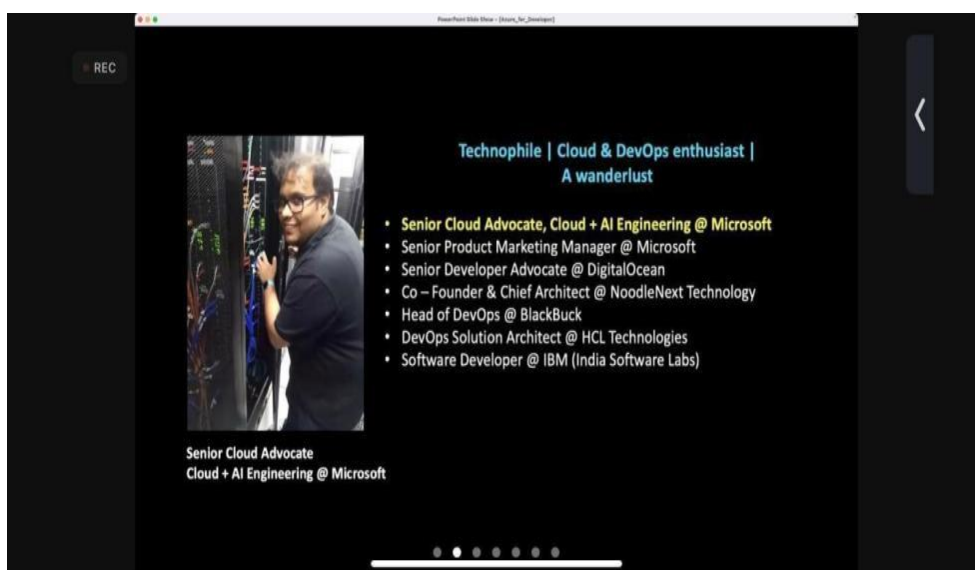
PowerPoint Slide Show - [Azure_for_Developer]

REC

Technophile | Cloud & DevOps enthusiast | A wanderlust

- Senior Cloud Advocate, Cloud + AI Engineering @ Microsoft
- Senior Product Marketing Manager @ Microsoft
- Senior Developer Advocate @ DigitalOcean
- Co – Founder & Chief Architect @ NoodleNext Technology
- Head of DevOps @ BlackBuck
- DevOps Solution Architect @ HCL Technologies
- Software Developer @ IBM (India Software Labs)

Senior Cloud Advocate
Cloud + AI Engineering @ Microsoft